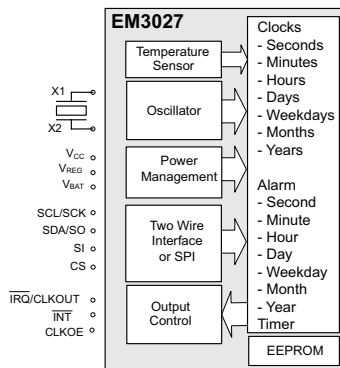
EM3027

Temperature Sensor

Oscillator

Power Management

Two Wire Interface or SPI

Output Control

Clocks
- Seconds
- Minutes
- Hours
- Days
- Weekdays
- Months
- Years

Alarm
- Second
- Minute
- Hour
- Day
- Weekday
- Month
- Year
Timer

EEPROM

X1
X2

$V_{CC}$
$V_{REG}$
$V_{BAT}$

SCL/SCK
SDA/SO
SI
CS

$\overline{IRQ}$/CLKOUT
$\overline{INT}$
CLKOE